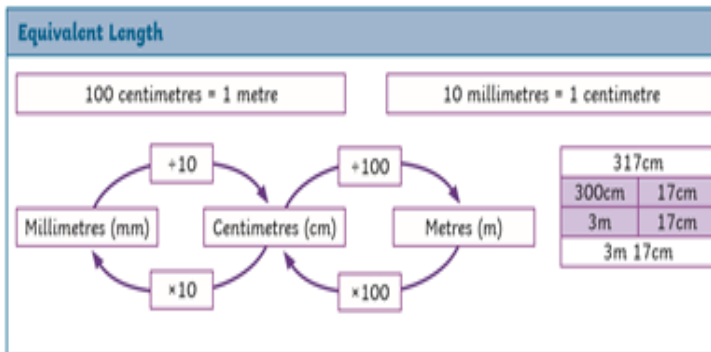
Equivalent Length

100 centimetres = 1 metre

10 millimetres = 1 centimetre

÷10

÷100

Millimetres (mm)

Centimetres (cm)

Metres (m)

×10

×100

| 317cm | |
|---|---|
| 300cm | 17cm |
| 3m | 17cm |
| 3m 17cm | |